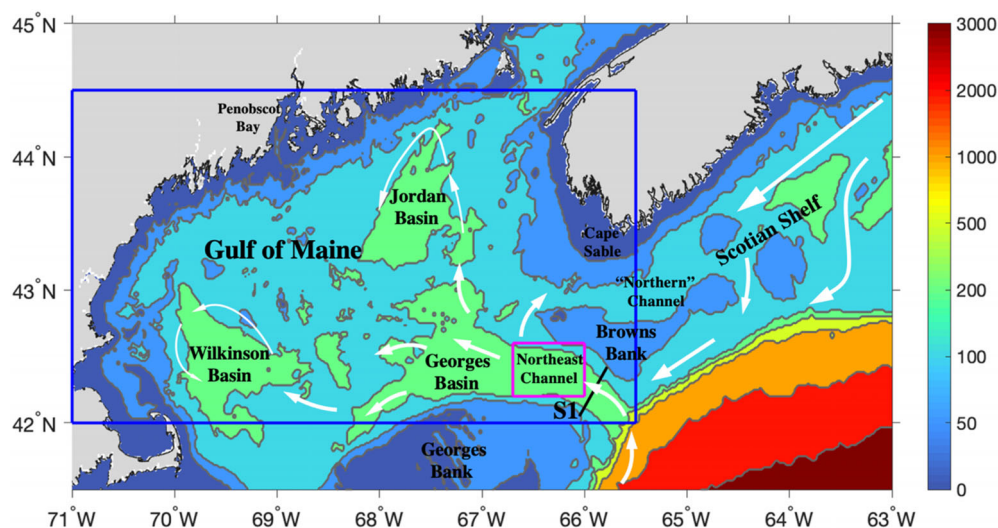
45°N
44°N
43°N
42°N
71°W 70°W 69°W 68°W 67°W 66°W 65°W 64°W 63°W

Penobscot Bay
Jordan Basin
Gulf of Maine
Cape Sable
Scotian Shelf
"Northern" Channel
Wilkinson Basin
Georges Basin
Northeast Channel
Browns Bank
S1
Georges Bank

3000
2000
1000
500
200
100
50
0